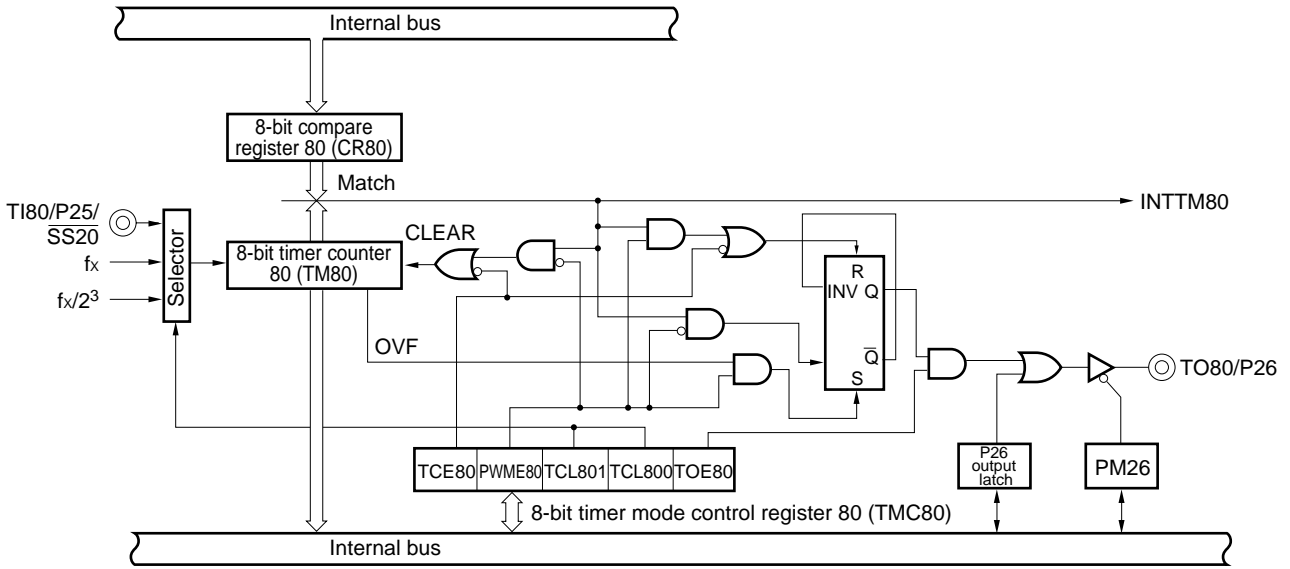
Internal bus

8-bit compare register 80 (CR80)

Match

INTTM80

TI80/P25/$\overline{SS20}$

$f_X$

$f_X/2^3$

Selector

8-bit timer counter 80 (TM80)

CLEAR

OVF

R

INV Q

$\overline{Q}$

S

TO80/P26

TCE80 PWME80 TCL801 TCL800 TOE80

P26 output latch

PM26

8-bit timer mode control register 80 (TMC80)

Internal bus